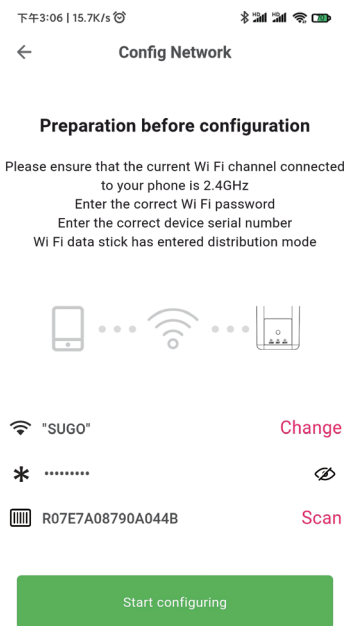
下午3:06 | 15.7K/s

Config Network

Preparation before configuration

Please ensure that the current Wi Fi channel connected to your phone is 2.4GHz
Enter the correct Wi Fi password
Enter the correct device serial number
Wi Fi data stick has entered distribution mode

"SUGO" Change

•••••••••

R07E7A08790A044B Scan

Start configuring